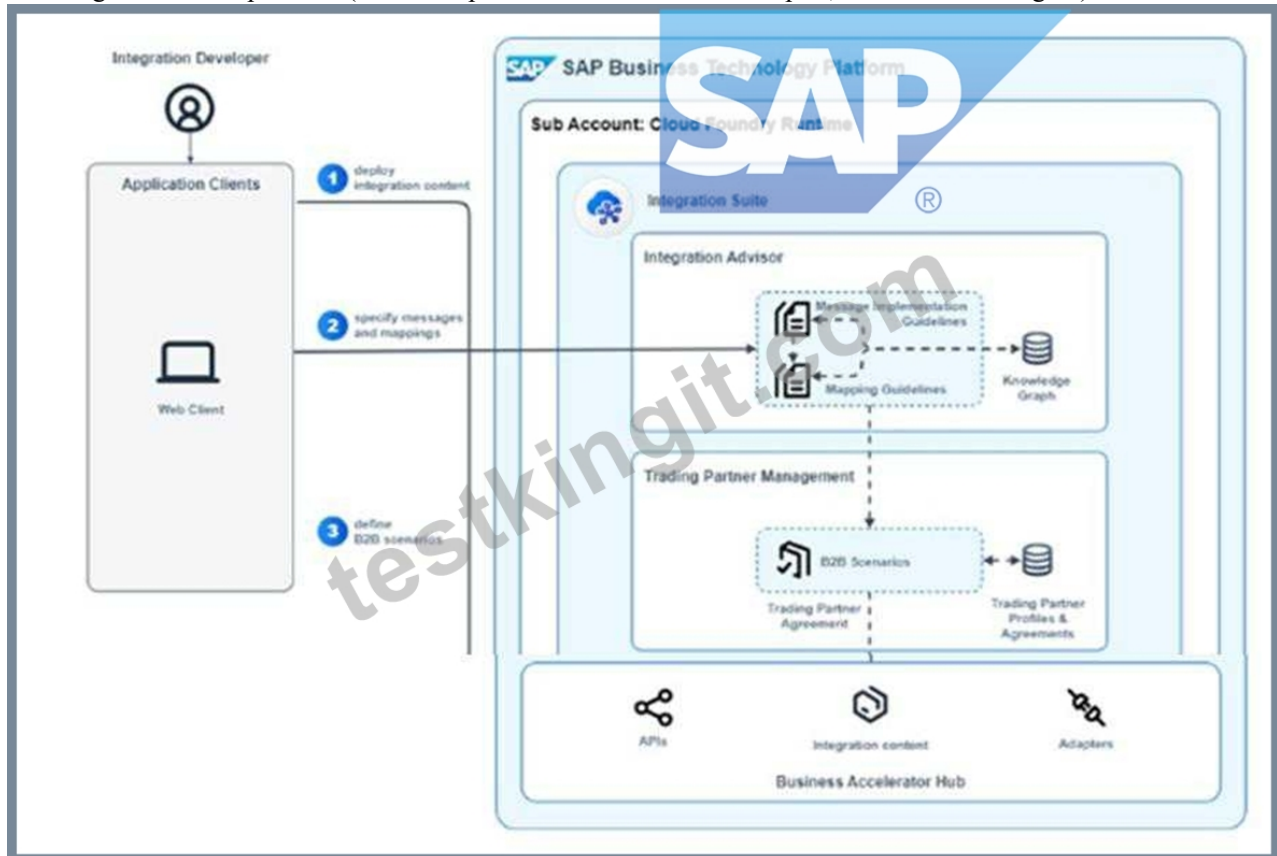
Integration Developer

Application Clients

Web Client

1 deploy integration content

2 specify messages and mappings

3 define B2B scenarios

SAP Business Technology Platform

Sub Account: Cloud Foundry Runtime

Integration Suite

Integration Advisor

Message Implementation Guidelines

Mapping Guidelines

Knowledge Graph

Trading Partner Management

B2B Scenarios

Trading Partner Agreement

Trading Partner Profiles & Agreements

APIs

Integration content

Adapters

Business Accelerator Hub

SAP ®

testkingit.com